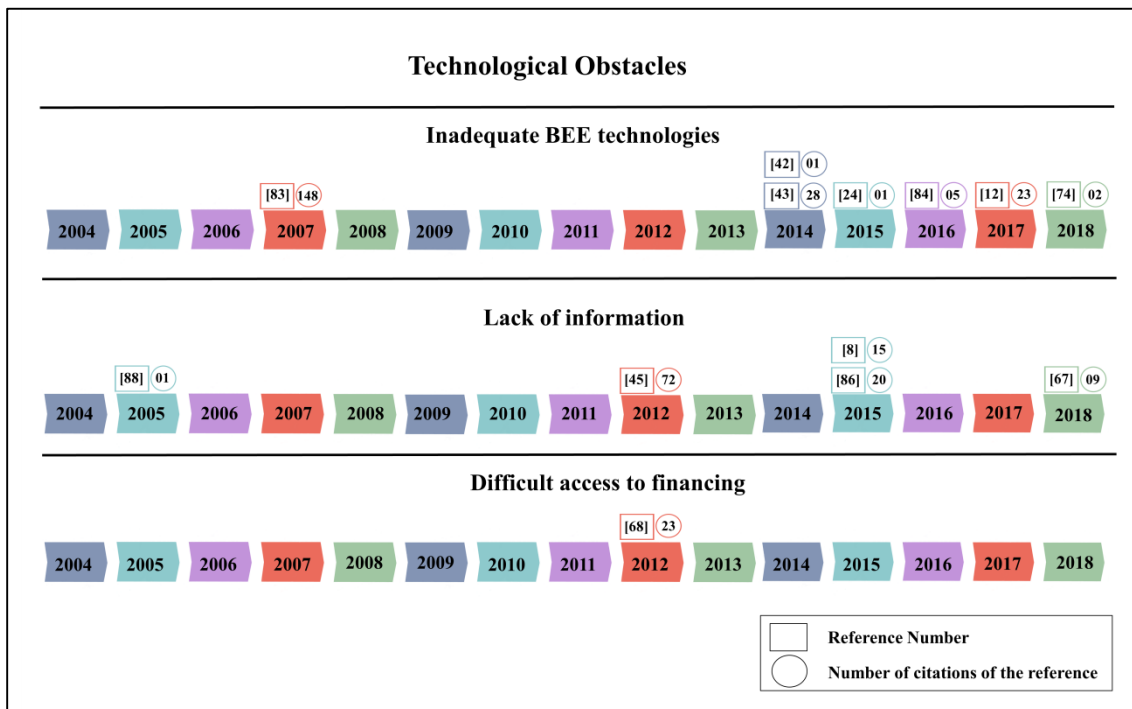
Technological Obstacles

Inadequate BEE technologies

[42] 01

[83] 148 [43] 28 [24] 01 [84] 05 [12] 23 [74] 02

2004 2005 2006 2007 2008 2009 2010 2011 2012 2013 2014 2015 2016 2017 2018

Lack of information

[8] 15

[88] 01 [45] 72 [86] 20 [67] 09

2004 2005 2006 2007 2008 2009 2010 2011 2012 2013 2014 2015 2016 2017 2018

Difficult access to financing

[68] 23

2004 2005 2006 2007 2008 2009 2010 2011 2012 2013 2014 2015 2016 2017 2018

Reference Number

Number of citations of the reference